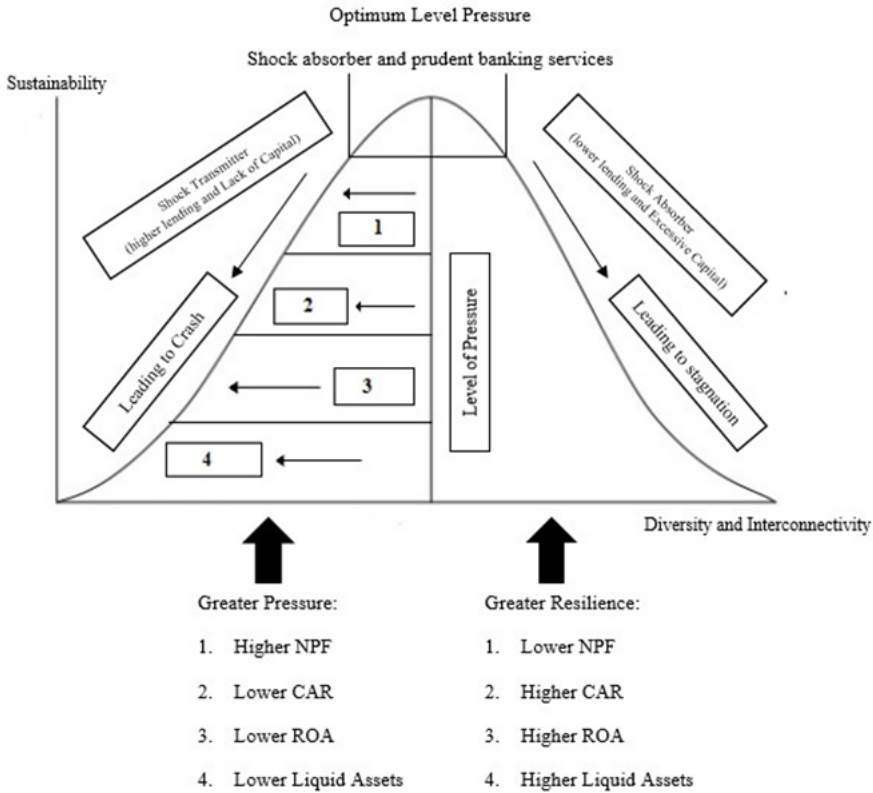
Optimum Level Pressure

Shock absorber and prudent banking services

Sustainability

Shock Transmitter (higher lending and Lack of Capital)

Shock Absorber (lower lending and Excessive Capital)

1

2

3

4

Level of Pressure

Leading to Crash

Leading to stagnation

Diversity and Interconnectivity

Greater Pressure:

1. Higher NPF
2. Lower CAR
3. Lower ROA
4. Lower Liquid Assets

Greater Resilience:

1. Lower NPF
2. Higher CAR
3. Higher ROA
4. Higher Liquid Assets